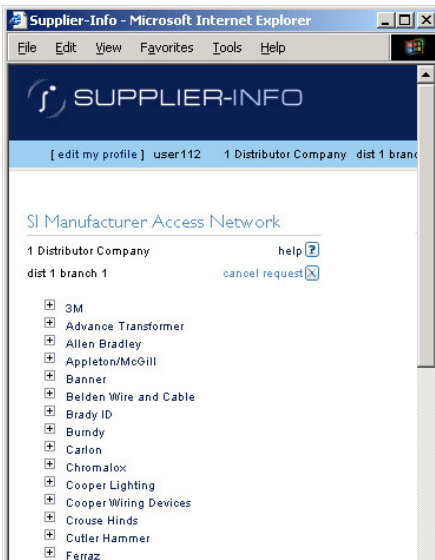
Supplier-Info - Microsoft Internet Explorer

File Edit View Favorites Tools Help

SUPPLIER-INFO

[ edit my profile ] user112 1 Distributor Company dist 1 branc

SI Manufacturer Access Network

1 Distributor Company help ?

dist 1 branch 1 cancel request

3M
Advance Transformer
Allen Bradley
Appleton/McGill
Banner
Belden Wire and Cable
Brady ID
Burndy
Carlon
Chromalox
Cooper Lighting
Cooper Wiring Devices
Crouse Hinds
Cutler Hammer
Ferraz